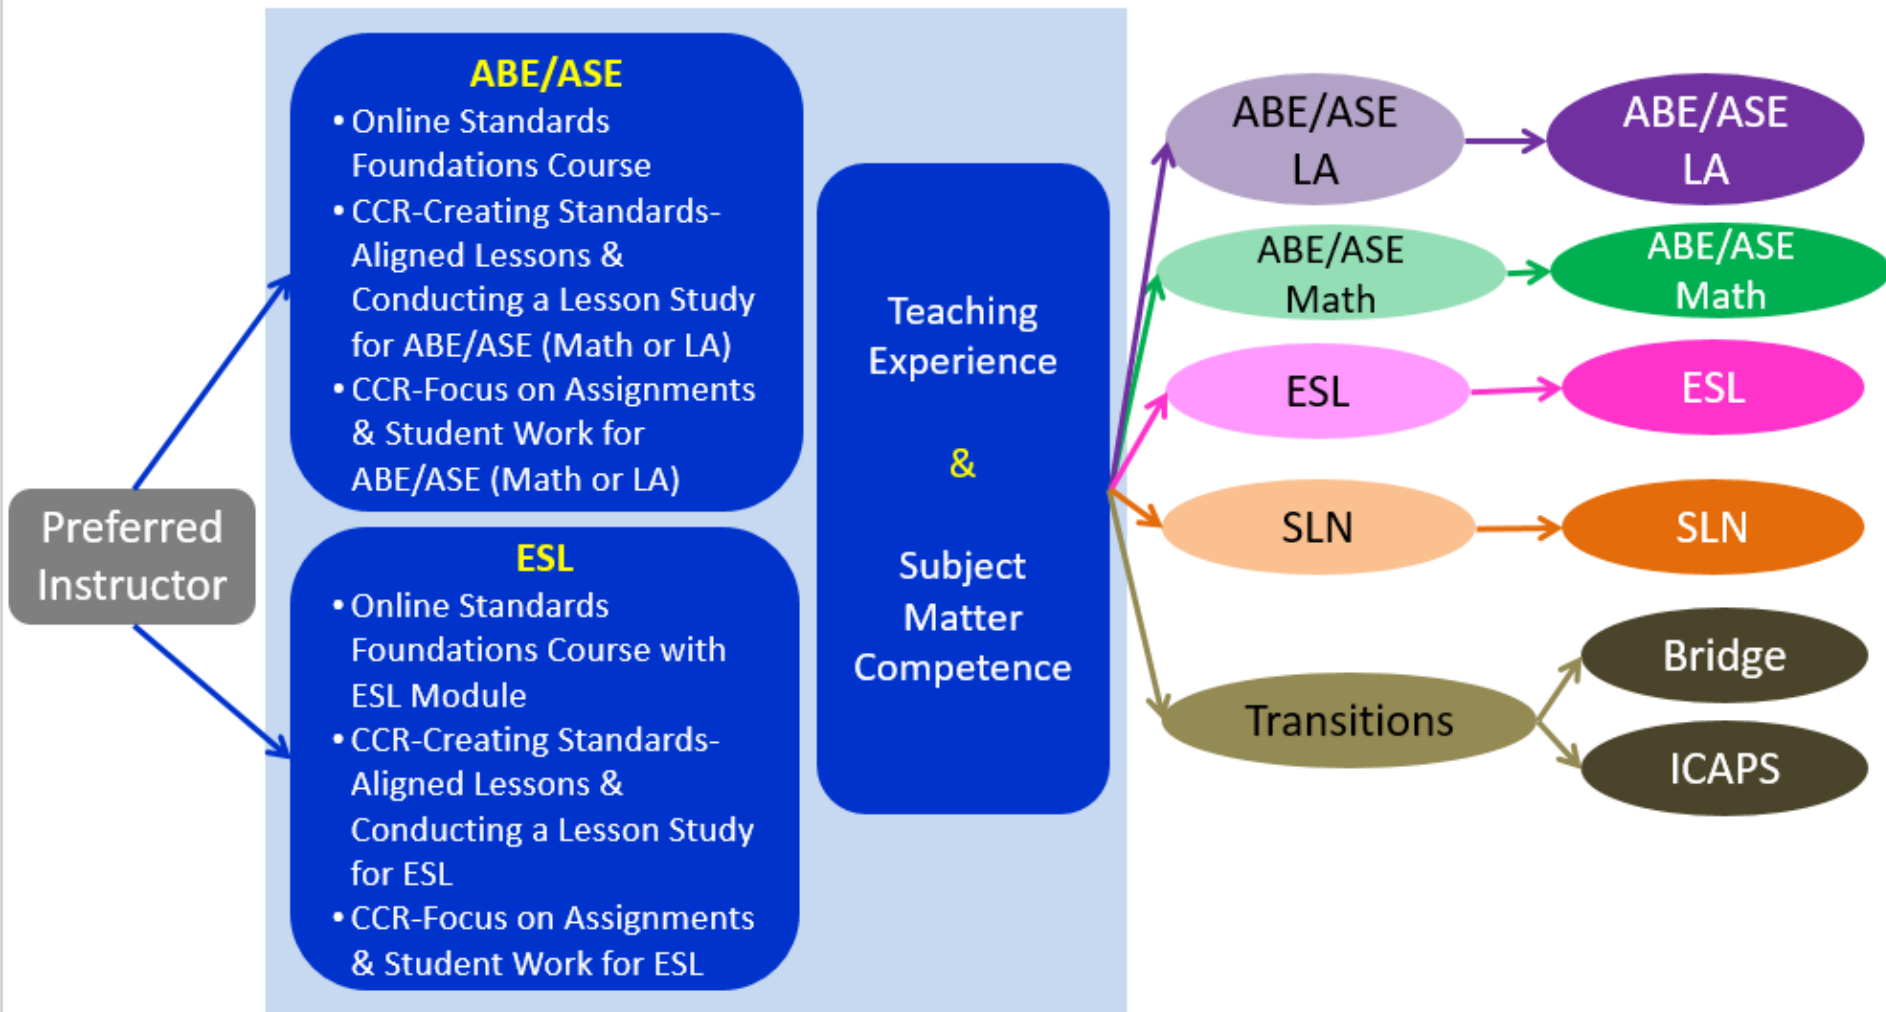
Preferred Instructor

ABE/ASE
- Online Standards Foundations Course
- CCR-Creating Standards-Aligned Lessons & Conducting a Lesson Study for ABE/ASE (Math or LA)
- CCR-Focus on Assignments & Student Work for ABE/ASE (Math or LA)

ESL
- Online Standards Foundations Course with ESL Module
- CCR-Creating Standards-Aligned Lessons & Conducting a Lesson Study for ESL
- CCR-Focus on Assignments & Student Work for ESL

Teaching Experience

&

Subject Matter Competence

ABE/ASE LA

ABE/ASE LA

ABE/ASE Math

ABE/ASE Math

ESL

ESL

SLN

SLN

Transitions

Bridge

ICAPS